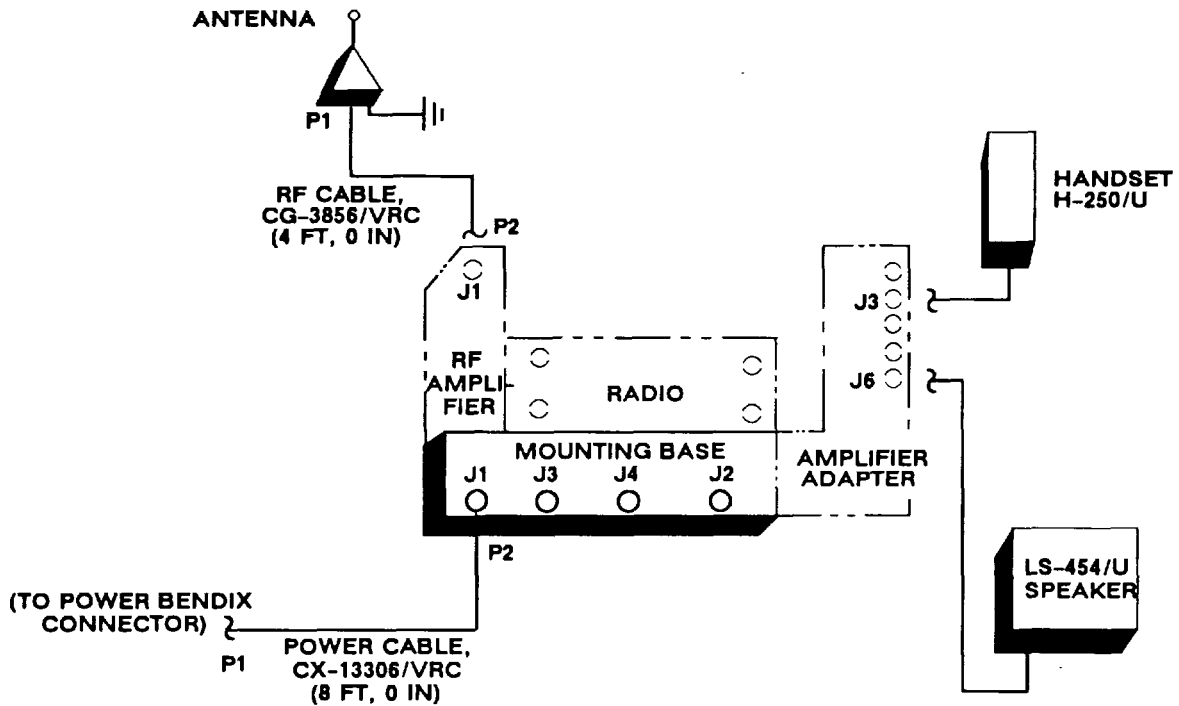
ANTENNA

P1

RF CABLE, CG-3856/VRC (4 FT, 0 IN)

P2

J1

RF AMPLIFIER

RADIO

HANDSET H-250/U

J3

J6

MOUNTING BASE

J1 J3 J4 J2

AMPLIFIER ADAPTER

P2

(TO POWER BENDIX CONNECTOR)

P1

POWER CABLE, CX-13306/VRC (8 FT, 0 IN)

LS-454/U SPEAKER